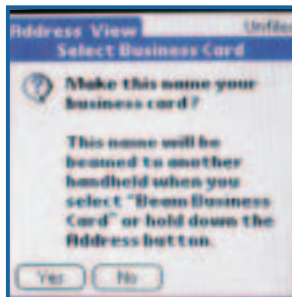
Address View Unfiled
Select Business Card

Make this name your business card?

This name will be beamed to another handheld when you select "Beam Business Card" or hold down the Address button.

Yes No